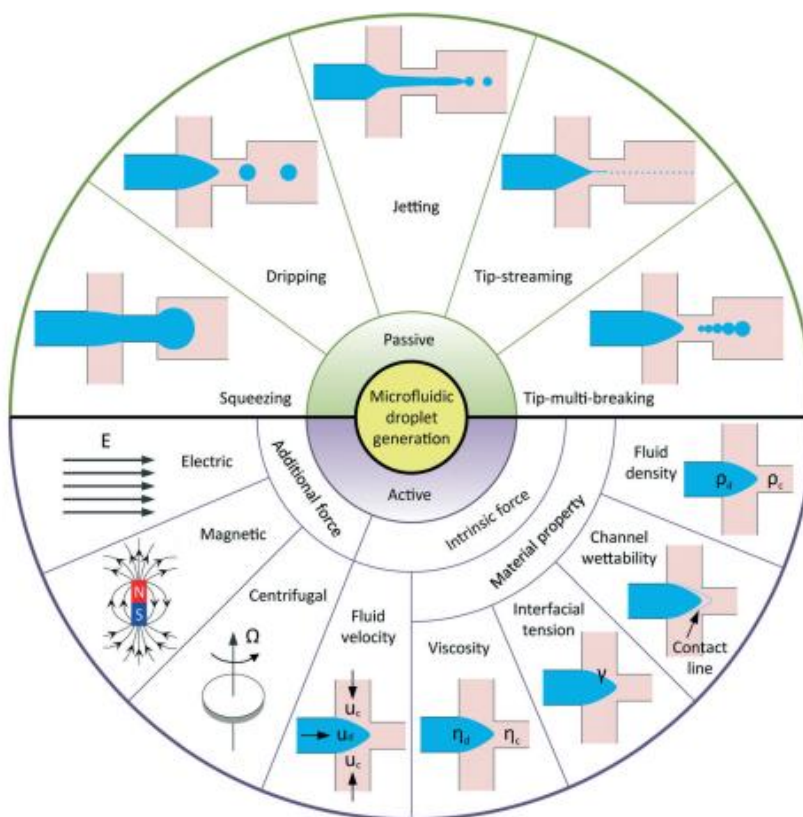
Jetting

Dripping

Tip-streaming

Squeezing

Passive

Microfluidic droplet generation

Tip-multi-breaking

Active

E

Electric

Additional force

Intrinsic force

Material property

Fluid density

$\rho_d$

$\rho_c$

Magnetic

N

S

Centrifugal

$\Omega$

Fluid velocity

$u_c$

$u_d$

$u_c$

Viscosity

$\eta_d$

$\eta_c$

Interfacial tension

$\gamma$

Channel wettability

Contact line